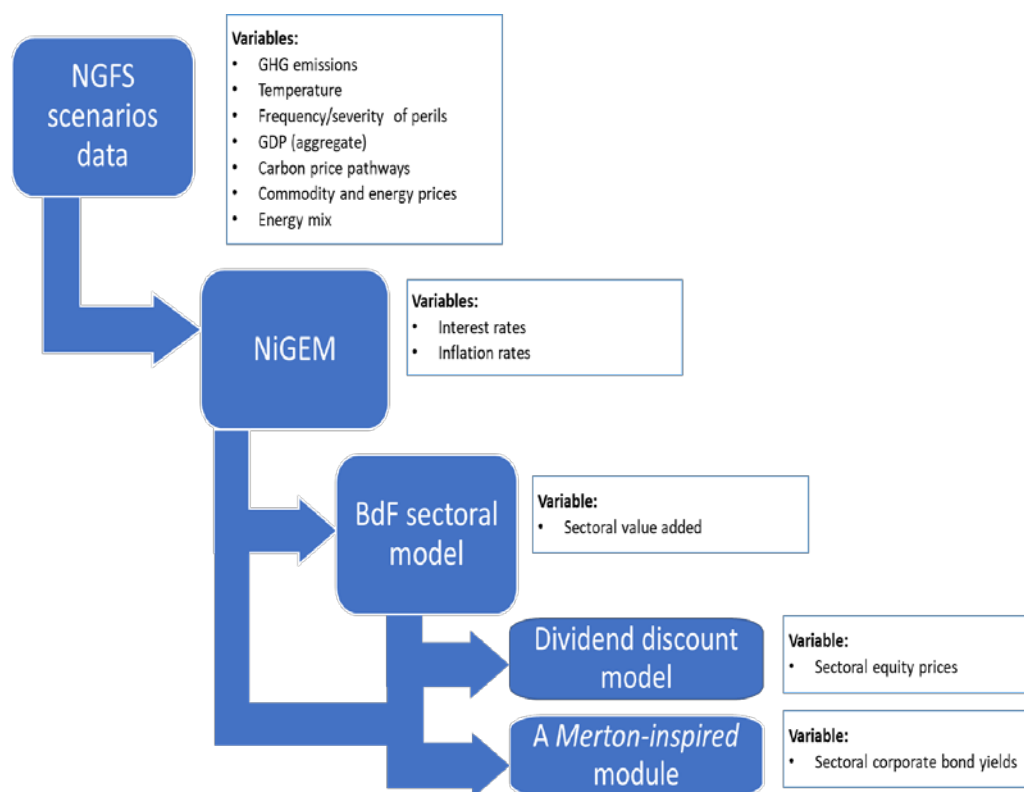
NGFS scenarios data

Variables:
- GHG emissions
- Temperature
- Frequency/severity of perils
- GDP (aggregate)
- Carbon price pathways
- Commodity and energy prices
- Energy mix

NiGEM

Variables:
- Interest rates
- Inflation rates

BdF sectoral model

Variable:
- Sectoral value added

Dividend discount model

Variable:
- Sectoral equity prices

A *Merton-inspired* module

Variable:
- Sectoral corporate bond yields